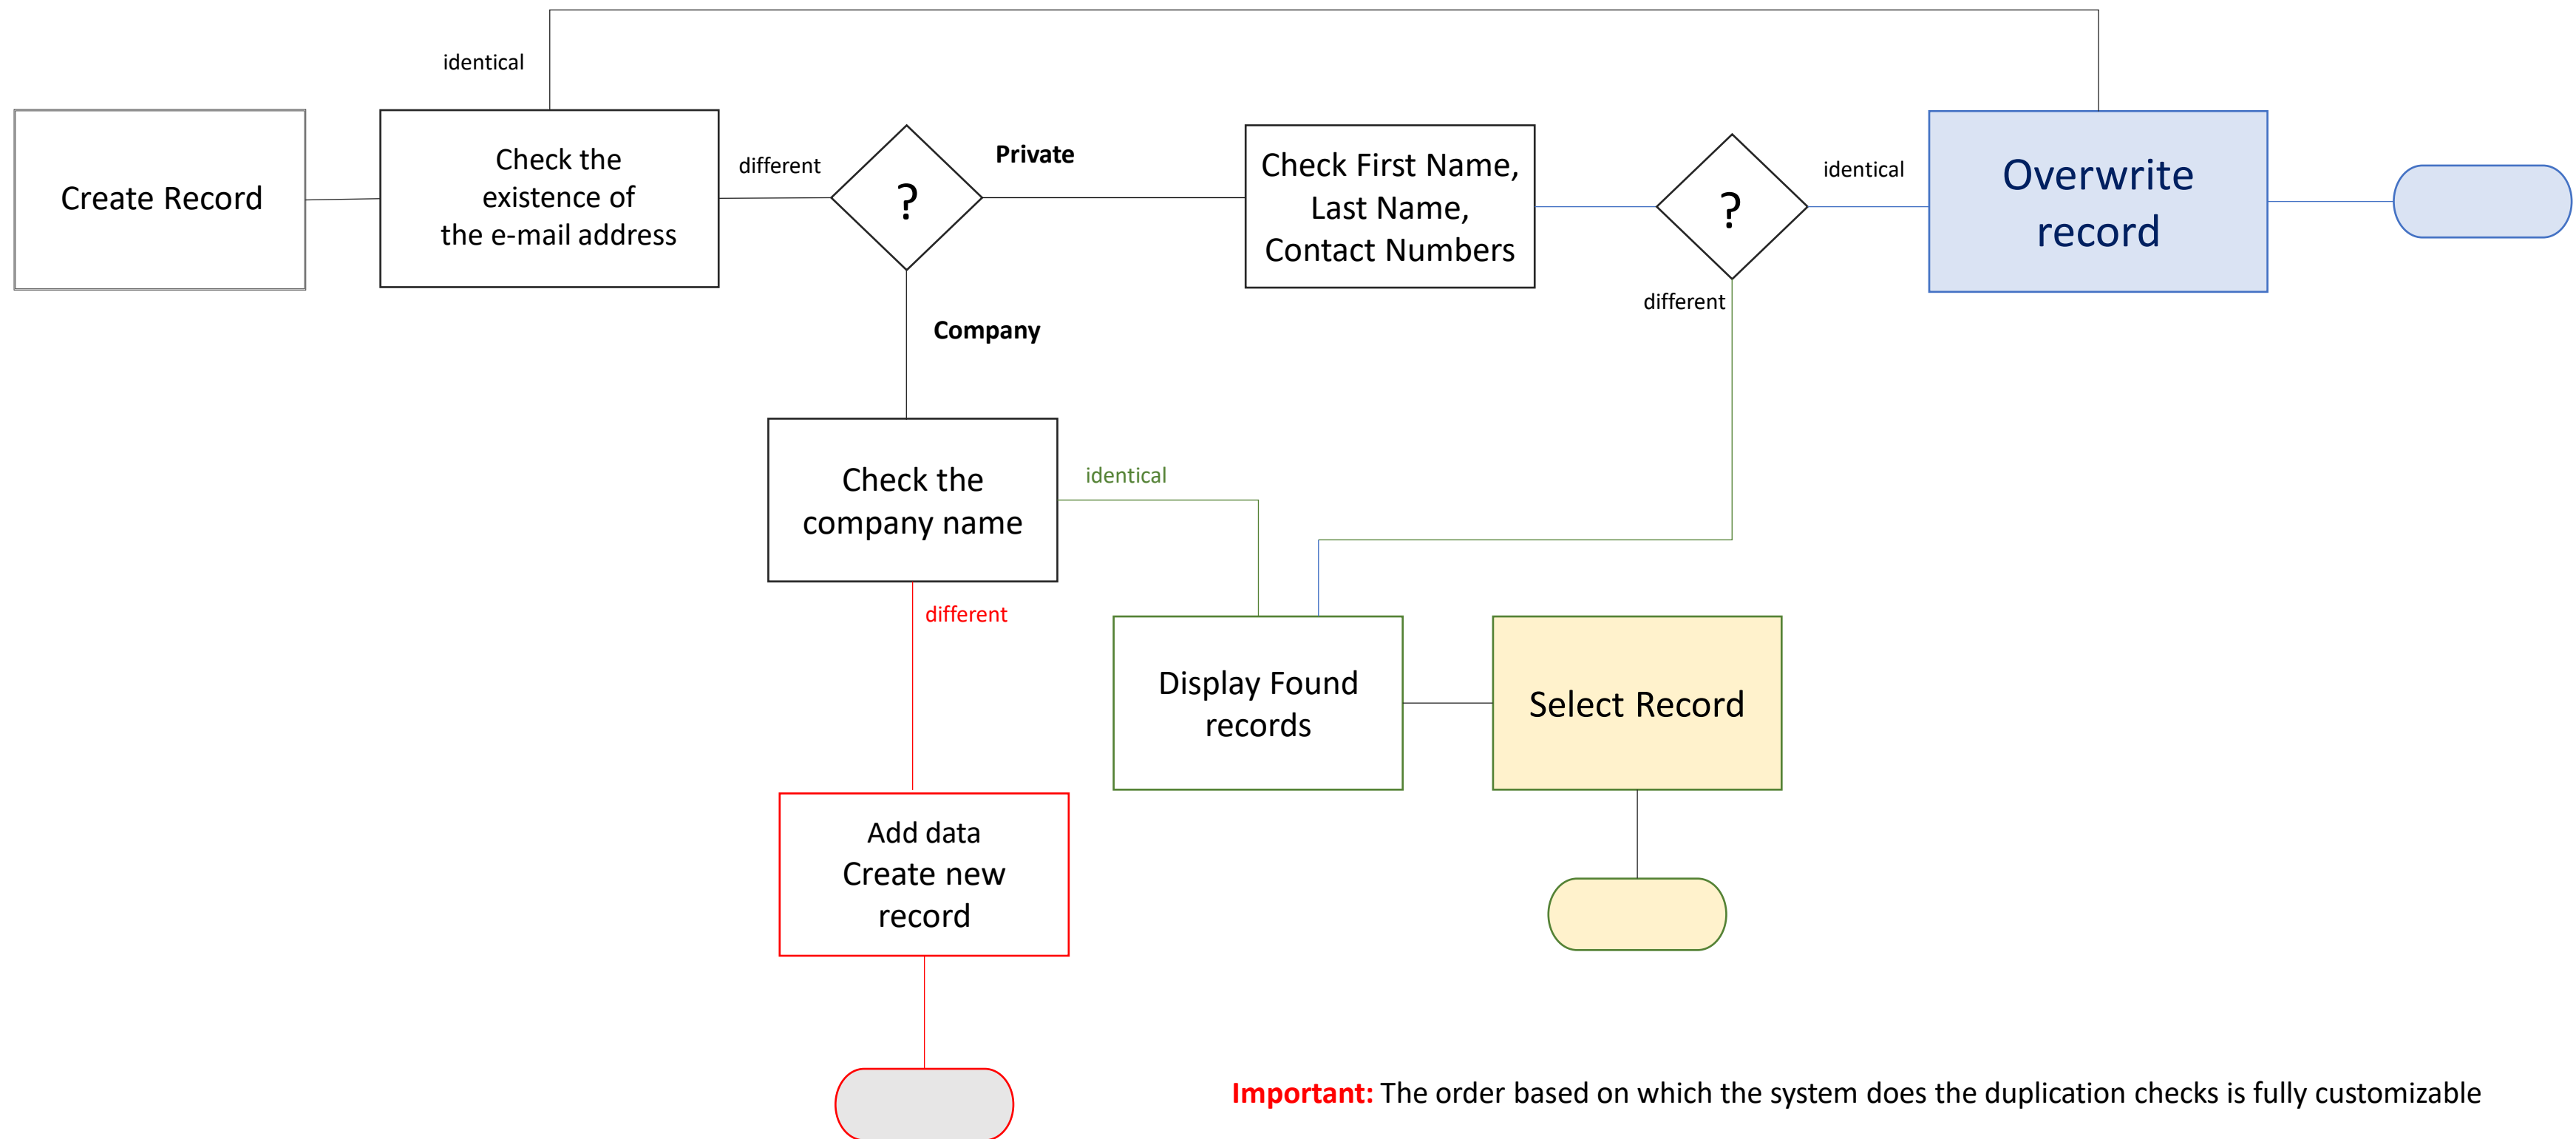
identical

Create Record

Check the existence of the e-mail address

different

?

Private

Check First Name, Last Name, Contact Numbers

?

identical

Overwrite record

different

Company

Check the company name

identical

different

Display Found records

Select Record

Add data Create new record

**Important:** The order based on which the system does the duplication checks is fully customizable